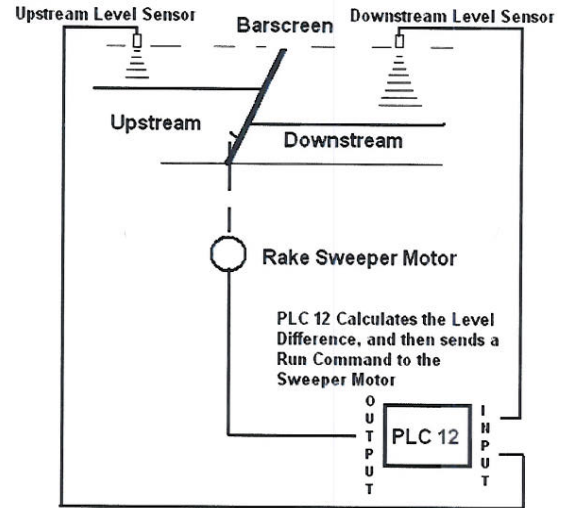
Upstream Level Sensor

Barscreen

Downstream Level Sensor

Upstream

Downstream

Rake Sweeper Motor

PLC 12 Calculates the Level Difference, and then sends a Run Command to the Sweeper Motor

OUTPUT

PLC 12

INPUT